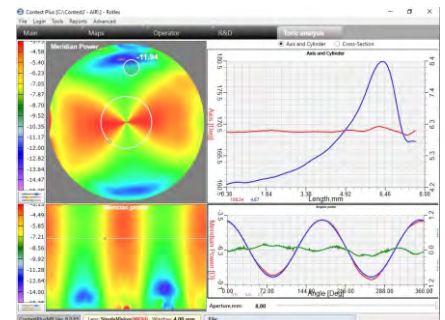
Contest Plus (C:\Contest2 - AIR\) - Rotlex
File Login Tools Reports Advanced
Main Maps Operator R&D Toric analysis
-4.16
-4.98
-5.43
-6.25
-7.07
-7.87
-8.70
-9.52
-10.35
-11.17
-12.00
-12.82
-13.64
-14.47
Meridian Power
-11.94
Axis and Cylinder Cross-Section
Axis and Cylinder
180.5
170.5
160.5
150.5
140.5
6.4
6.3
6.2
6.1
0.30 1.04 3.30 4.92 6.46 8.00
Length mm
-3.67
-4.49
-5.85
-7.21
-8.56
-9.92
-11.28
-12.64
-14.00
-15.36
Meridian power
0 72.00 144.00 216.00 288.00 360.00
Angle [Deg]
Aperture mm: 8.00